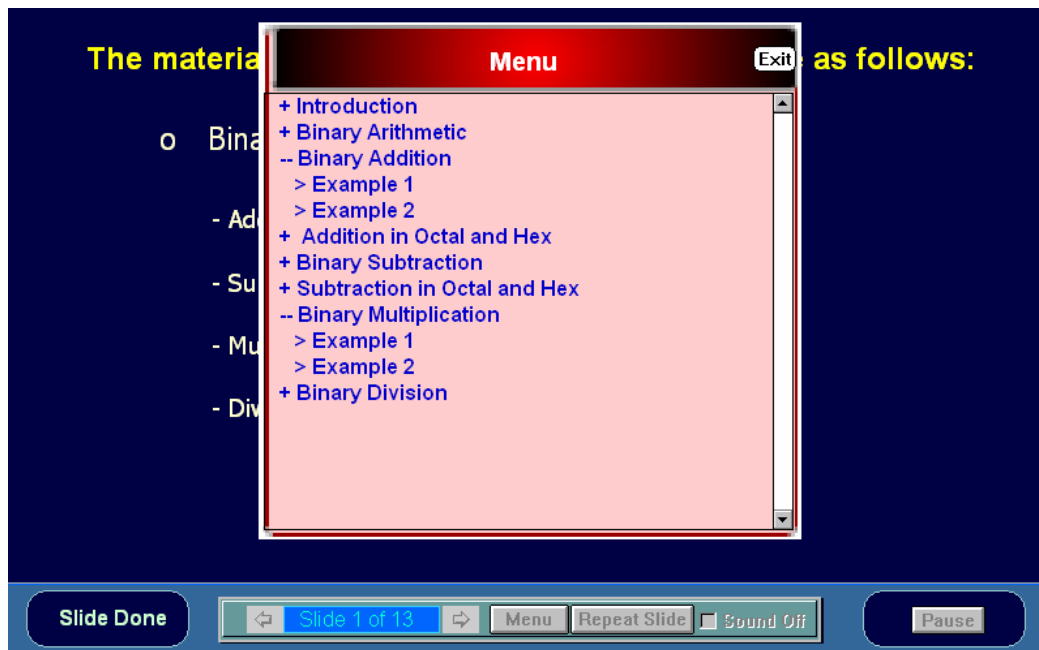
The materia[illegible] as follows:

o Bina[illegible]

- Ad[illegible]

- Su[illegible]

- Mu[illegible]

- Div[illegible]

Menu

Exit

+ Introduction
+ Binary Arithmetic
-- Binary Addition
> Example 1
> Example 2
+ Addition in Octal and Hex
+ Binary Subtraction
+ Subtraction in Octal and Hex
-- Binary Multiplication
> Example 1
> Example 2
+ Binary Division

Slide Done

Slide 1 of 13

Menu

Repeat Slide

Sound Off

Pause